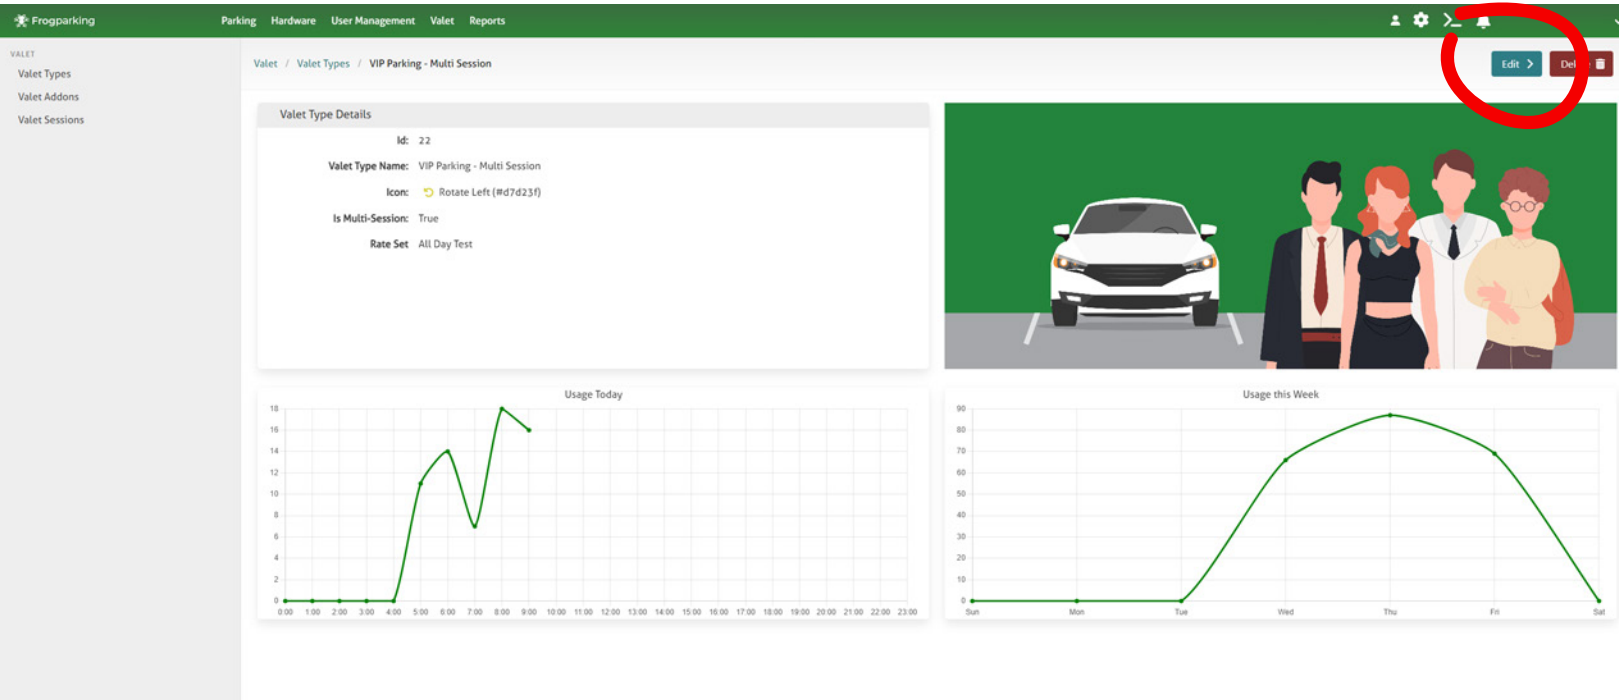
Frogparking

Parking Hardware User Management Valet Reports

VALET
Valet Types
Valet Addons
Valet Sessions

Valet / Valet Types / VIP Parking - Multi Session

Edit Del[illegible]

Valet Type Details

Id: 22
Valet Type Name: VIP Parking - Multi Session
Icon: Rotate Left (#d7d23f)
Is Multi-Session: True
Rate Set All Day Test

Usage Today

18
16
14
12
10
8
6
4
2
0

0:00 1:00 2:00 3:00 4:00 5:00 6:00 7:00 8:00 9:00 10:00 11:00 12:00 13:00 14:00 15:00 16:00 17:00 18:00 19:00 20:00 21:00 22:00 23:00

Usage this Week

90
80
70
60
50
40
30
20
10
0

Sun Mon Tue Wed Thu Fri Sat